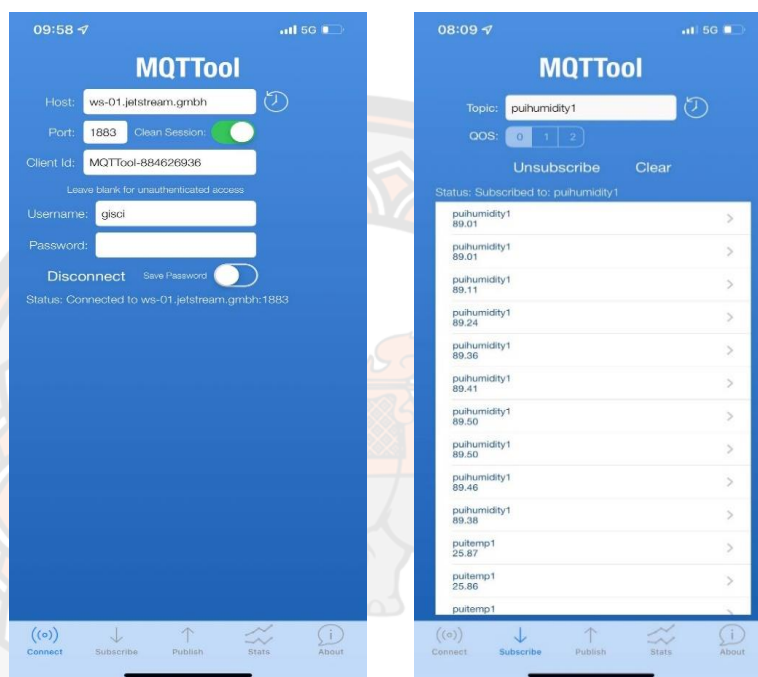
09:58

5G

MQTTool

Host: ws-01.jetstream.gmbh

Port: 1883 Clean Session:

Client Id: MQTTool-884626936

Leave blank for unauthenticated access

Username: gisci

Password:

Disconnect Save Password

Status: Connected to ws-01.jetstream.gmbh:1883

Connect Subscribe Publish Stats About

08:09

5G

MQTTool

Topic: puihumidity1

QOS: 0 1 2

Unsubscribe Clear

Status: Subscribed to: puihumidity1

puihumidity1
89.01

puihumidity1
89.01

puihumidity1
89.11

puihumidity1
89.24

puihumidity1
89.36

puihumidity1
89.41

puihumidity1
89.50

puihumidity1
89.50

puihumidity1
89.46

puihumidity1
89.38

puitemp1
25.87

puitemp1
25.86

puitemp1

Connect Subscribe Publish Stats About